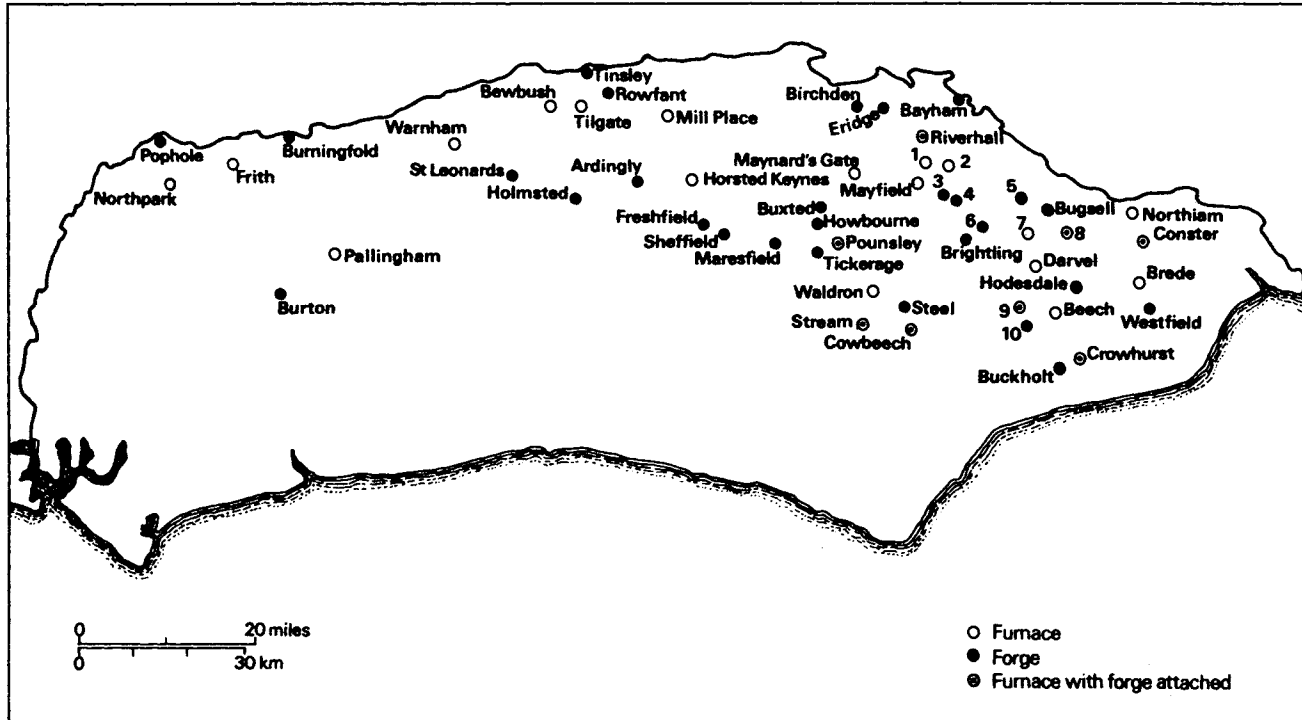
Tinsley
Bewbush
Rowfant
Tilgate
Mill Place
Birchden
Bayham
Eridge
Riverhall
Warnham
Pophole
Burningfold
Frith
St Leonards
Ardingly
Maynard's Gate
1
2
Northpark
Holmsted
Horsted Keynes
Mayfield
3
4
5
Bugsell
Northiam
Freshfield
Buxted
Howbourne
6
7
8
Conster
Sheffield
Maresfield
Pounsley
Tickerage
Brightling
Darvel
Pallingham
Hodesdale
Brede
Waldron
Burton
Steel
9
Beech
Westfield
Stream
Cowbeech
10
Crowhurst
Buckholt
0
20 miles
0
30 km
Furnace
Forge
Furnace with forge attached